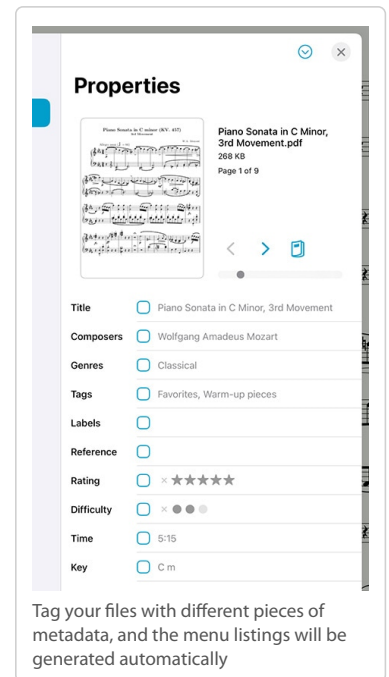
Properties

Piano Sonata in C minor (KV. 457)
3rd Movement
W. A. Mozart

Piano Sonata in C Minor, 3rd Movement.pdf
268 KB
Page 1 of 9

Title Piano Sonata in C Minor, 3rd Movement
Composers Wolfgang Amadeus Mozart
Genres Classical
Tags Favorites, Warm-up pieces
Labels
Reference
Rating × ★★★★★
Difficulty × ●●●
Time 5:15
Key C m

Tag your files with different pieces of metadata, and the menu listings will be generated automatically